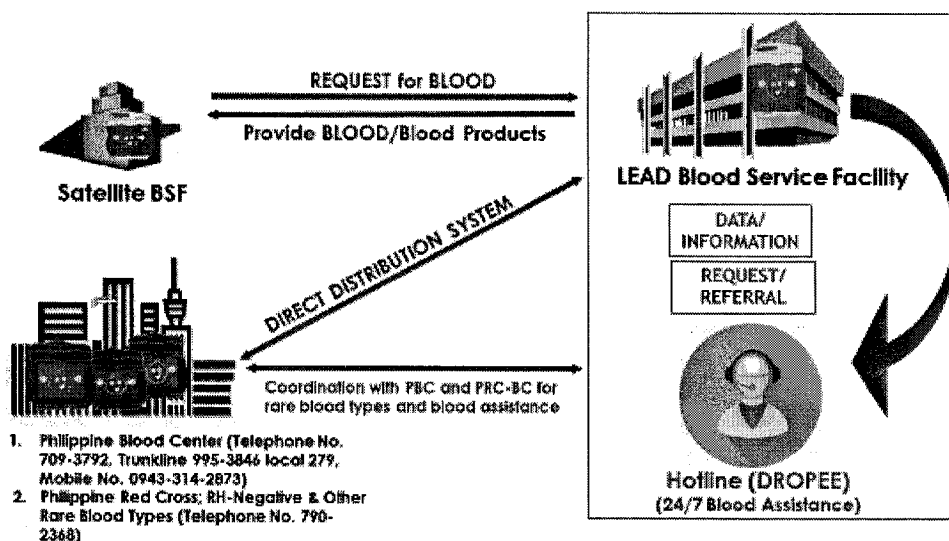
REQUEST for BLOOD

Provide BLOOD/Blood Products

Satellite BSF

LEAD Blood Service Facility

DIRECT DISTRIBUTION SYSTEM

DATA/ INFORMATION

REQUEST/ REFERRAL

Coordination with PBC and PRC-BC for rare blood types and blood assistance

1. Philippine Blood Center (Telephone No. 709-3792, Trunkline 995-3846 local 279, Mobile No. 0943-314-2873)
2. Philippine Red Cross; RH-Negative & Other Rare Blood Types (Telephone No. 790-2368)

Hotline (DROPEE)
(24/7 Blood Assistance)